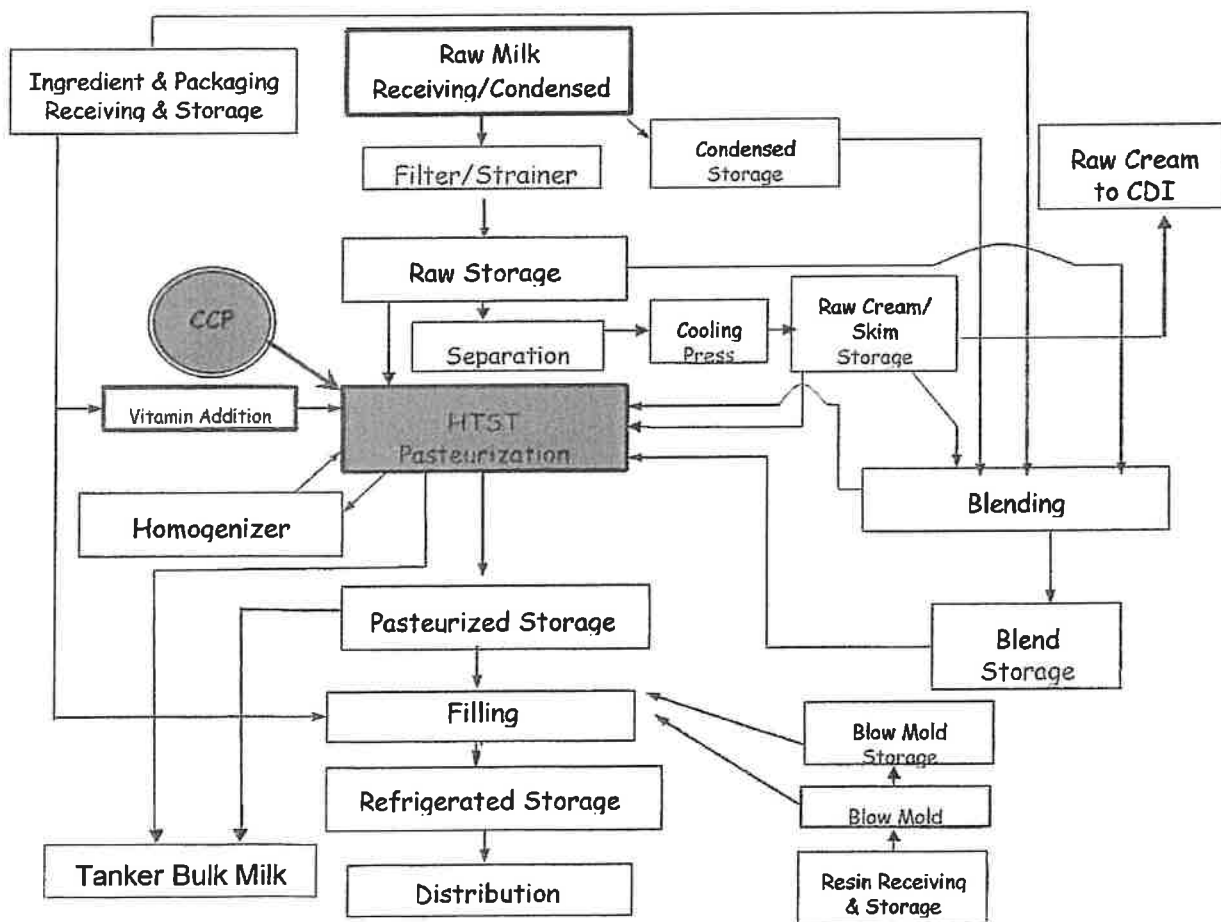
Ingredient & Packaging Receiving & Storage

Raw Milk Receiving/Condensed

Filter/Strainer

Condensed Storage

Raw Cream to CDI

Raw Storage

CCP

Separation

Cooling Press

Raw Cream/ Skim Storage

Vitamin Addition

HTST Pasteurization

Homogenizer

Blending

Pasteurized Storage

Blend Storage

Filling

Blow Mold Storage

Refrigerated Storage

Blow Mold

Tanker Bulk Milk

Distribution

Resin Receiving & Storage